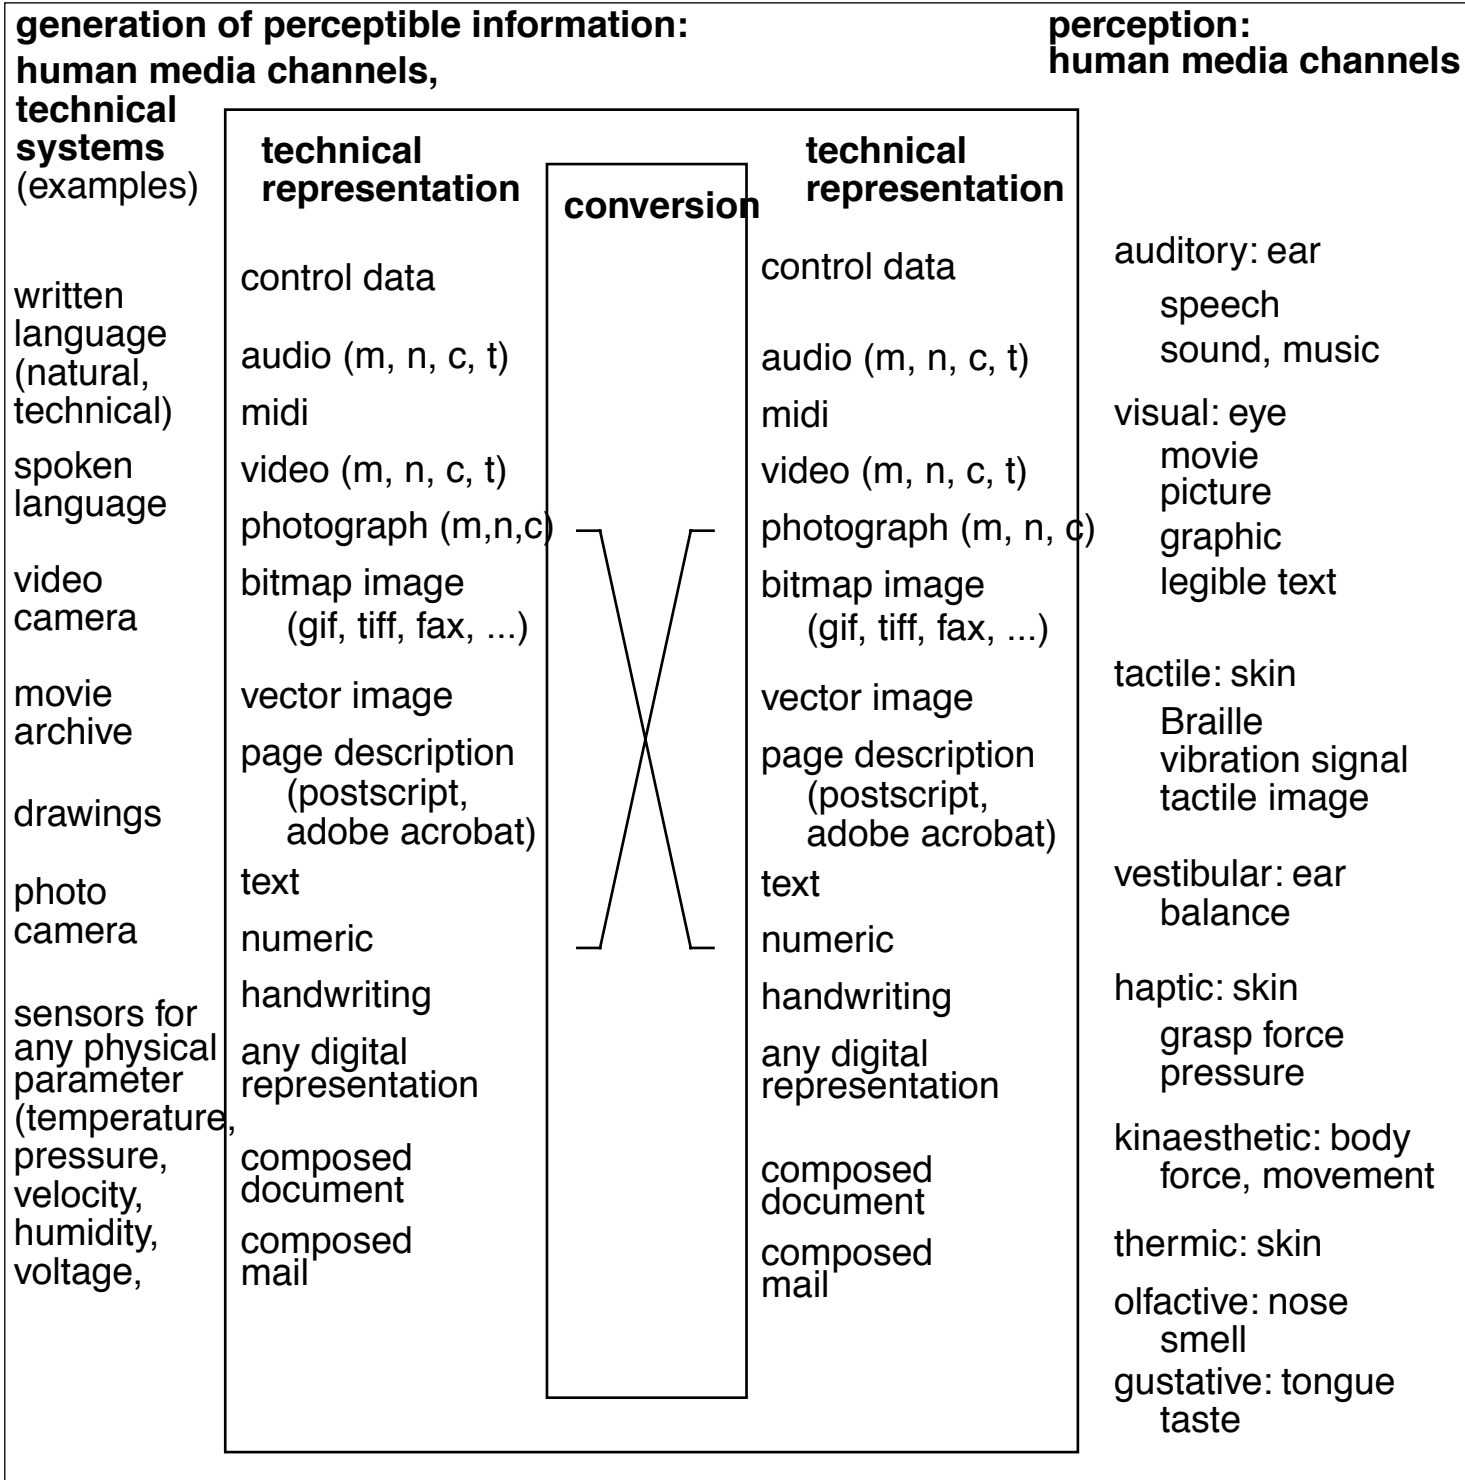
generation of perceptible information: human media channels, technical systems (examples)

perception: human media channels

written language (natural, technical)

spoken language

video camera

movie archive

drawings

photo camera

sensors for any physical parameter (temperature, pressure, velocity, humidity, voltage,

technical representation

control data

audio (m, n, c, t)

midi

video (m, n, c, t)

photograph (m,n,c)

bitmap image (gif, tiff, fax, ...)

vector image

page description (postscript, adobe acrobat)

text

numeric

handwriting

any digital representation

composed document

composed mail

conversion

technical representation

control data

audio (m, n, c, t)

midi

video (m, n, c, t)

photograph (m, n, c)

bitmap image (gif, tiff, fax, ...)

vector image

page description (postscript, adobe acrobat)

text

numeric

handwriting

any digital representation

composed document

composed mail

auditory: ear
speech
sound, music

visual: eye
movie
picture
graphic
legible text

tactile: skin
Braille
vibration signal
tactile image

vestibular: ear
balance

haptic: skin
grasp force
pressure

kinaesthetic: body
force, movement

thermic: skin

olfactive: nose
smell

gustative: tongue
taste